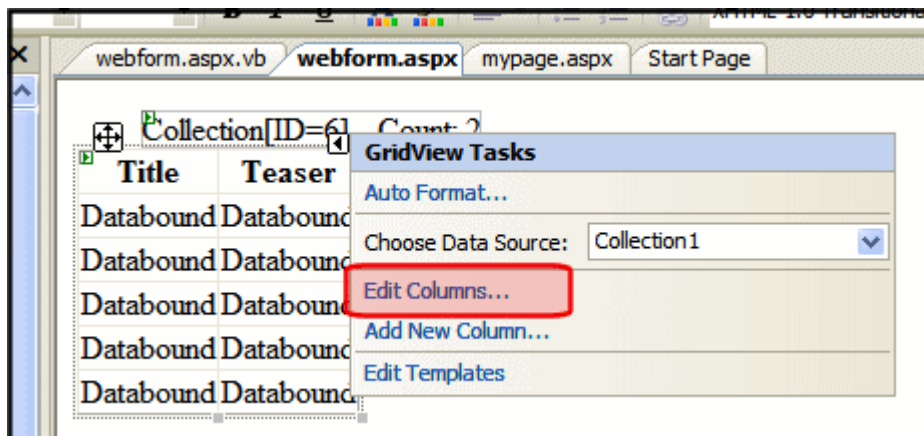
XHTML 1.0 Transitional

webform.aspx.vb
webform.aspx
mypage.aspx
Start Page

Collection[ID=6] Count: 2

| Title | Teaser |
|---|---|
| Databound | Databound |
| Databound | Databound |
| Databound | Databound |
| Databound | Databound |
| Databound | Databound |

GridView Tasks
Auto Format...
Choose Data Source: Collection1
Edit Columns...
Add New Column...
Edit Templates